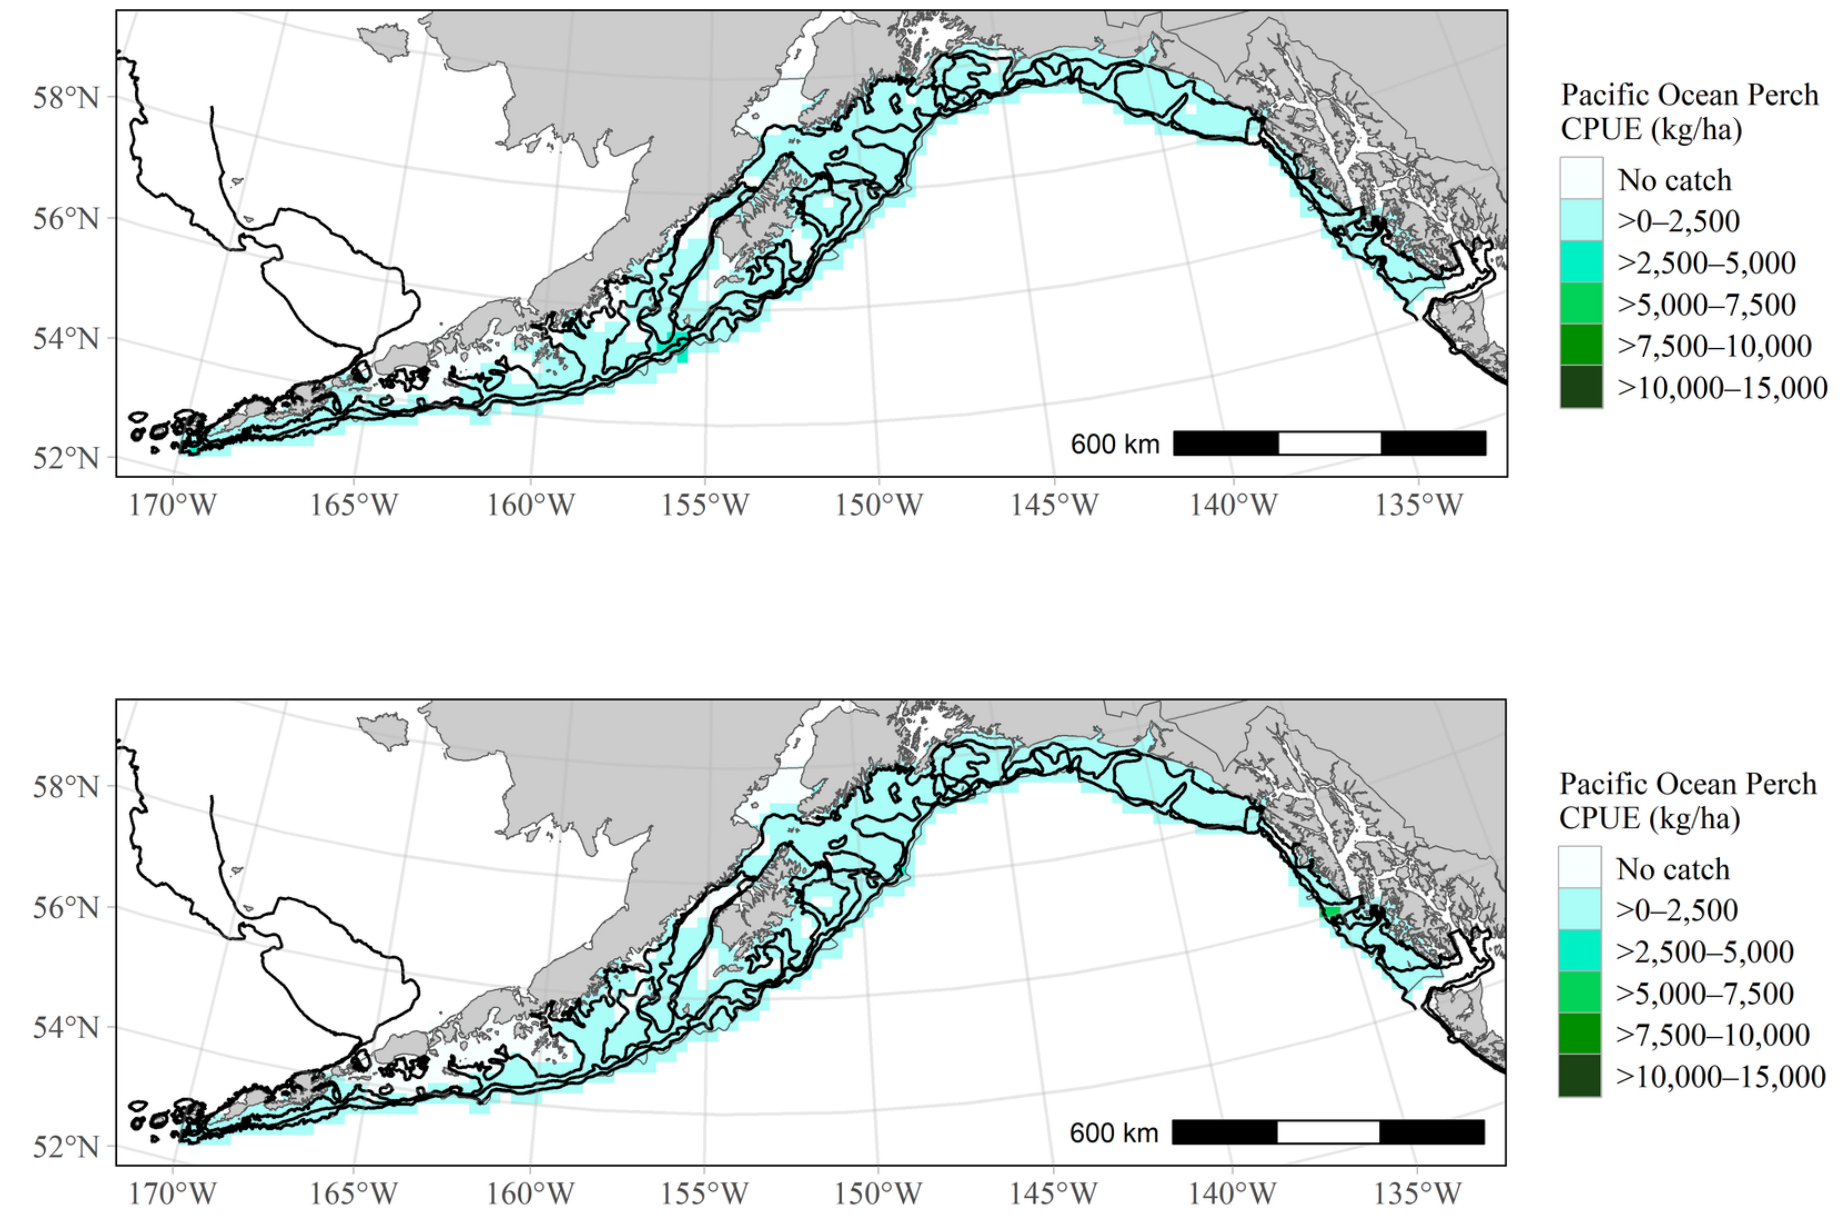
58°N
56°N
54°N
52°N
170°W 165°W 160°W 155°W 150°W 145°W 140°W 135°W
600 km

Pacific Ocean Perch CPUE (kg/ha)
No catch
>0–2,500
>2,500–5,000
>5,000–7,500
>7,500–10,000
>10,000–15,000

58°N
56°N
54°N
52°N
170°W 165°W 160°W 155°W 150°W 145°W 140°W 135°W
600 km

Pacific Ocean Perch CPUE (kg/ha)
No catch
>0–2,500
>2,500–5,000
>5,000–7,500
>7,500–10,000
>10,000–15,000